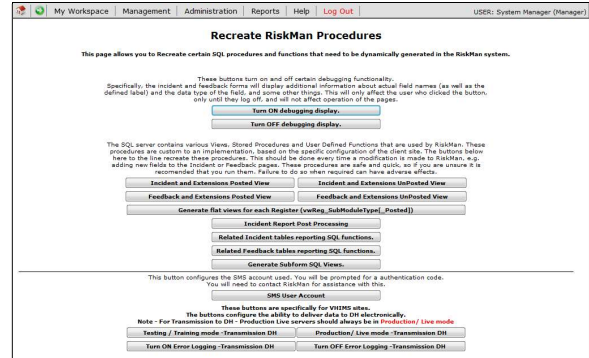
My Workspace | Management | Administration | Reports | Help | Log Out

USER: System Manager (Manager)

Recreate RiskMan Procedures

This page allows you to Recreate certain SQL procedures and functions that need to be dynamically generated in the RiskMan system.

These buttons turn on and off certain debugging functionality. Specifically, the incident and feedback forms will display additional information about actual field names (as well as the defined label) and the data type of the field, and some other things. This will only affect the user who clicked the button, only until they log off, and will not affect operation of the pages.

Turn ON debugging display.

Turn OFF debugging display.

The SQL server contains various Views, Stored Procedures and User Defined Functions that are used by RiskMan. These procedures are custom to an implementation, based on the specific configuration of the client site. The buttons below here to the line recreate these procedures. This should be done every time a modification is made to RiskMan, e.g. adding new fields to the Incident or Feedback pages. These procedures are safe and quick, so if you are unsure it is recommended that you run them. Failure to do so when required can have adverse effects.

Incident and Extensions Posted View

Incident and Extensions UnPosted View

Feedback and Extensions Posted View

Feedback and Extensions UnPosted View

Generate flat views for each Register (vwReg_SubModuleType[_Posted])

Incident Report Post Processing

Related Incident tables reporting SQL functions.

Related Feedback tables reporting SQL functions.

Generate Subform SQL Views.

This button configures the SMS account used. You will be prompted for a authentication code. You will need to contact RiskMan for assistance with this.

SMS User Account

These buttons are specifically for VHIMS sites.
The buttons configure the ability to deliver data to DH electronically.
Note - For Transmission to DH - Production Live servers should always be in Production/ Live mode

Testing / Training mode -Transmission DH

Production/ Live mode -Transmission DH

Turn ON Error Logging -Transmission DH

Turn OFF Error Logging -Transmission DH